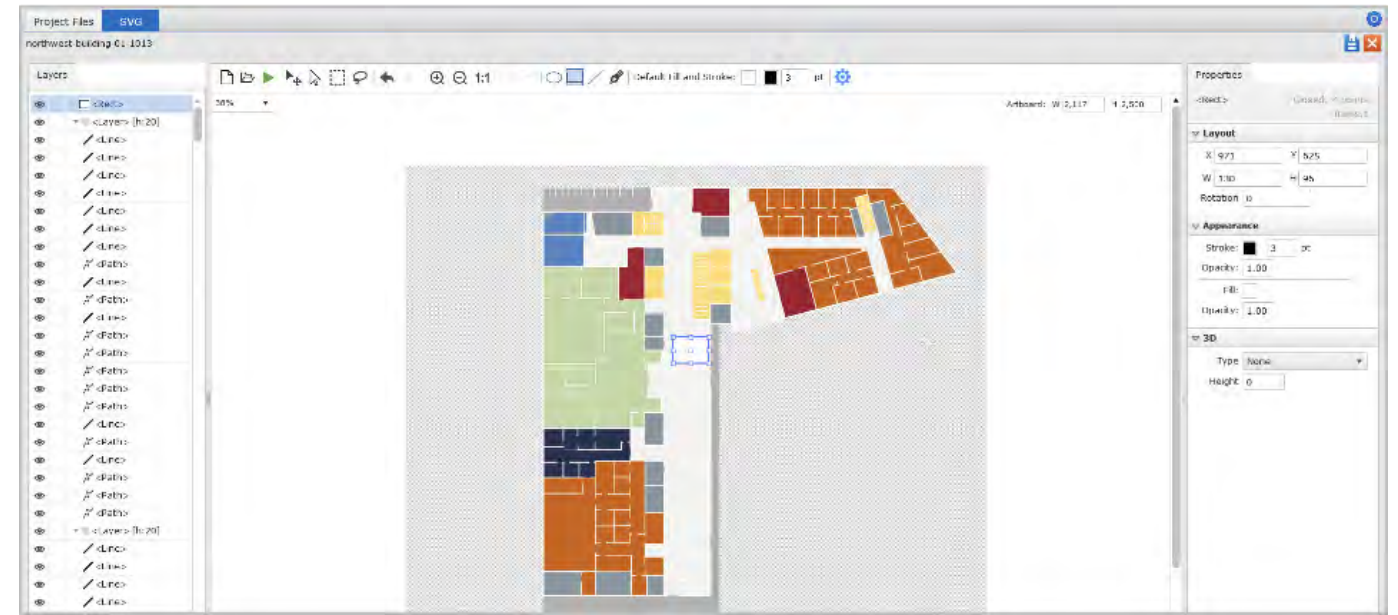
Project Files SVG

northwest building 01 1013

Layers

<Rect>
<Layer> [h:20]
<Line>
<Line>
<Line>
<Line>
<Line>
<Line>
<Line>
<Path>
<Line>
<Path>
<Line>
<Path>
<Path>
<Path>
<Path>
<Path>
<Path>
<Line>
<Path>
<Line>
<Path>
<Path>
<Path>
<Layer> [h:20]
<Line>
<Line>
<Line>
<Line>

1:1 Default Fill and Stroke: 3 pt

30%

Artboard: W 2,117 H 2,500

Properties

<Rect> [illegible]

Layout
X 973 Y 525
W 130 H 95
Rotation 0

Appearance
Stroke: 3 px
Opacity: 1.00
Fill:
Opacity: 1.00

3D
Type None
Height 0